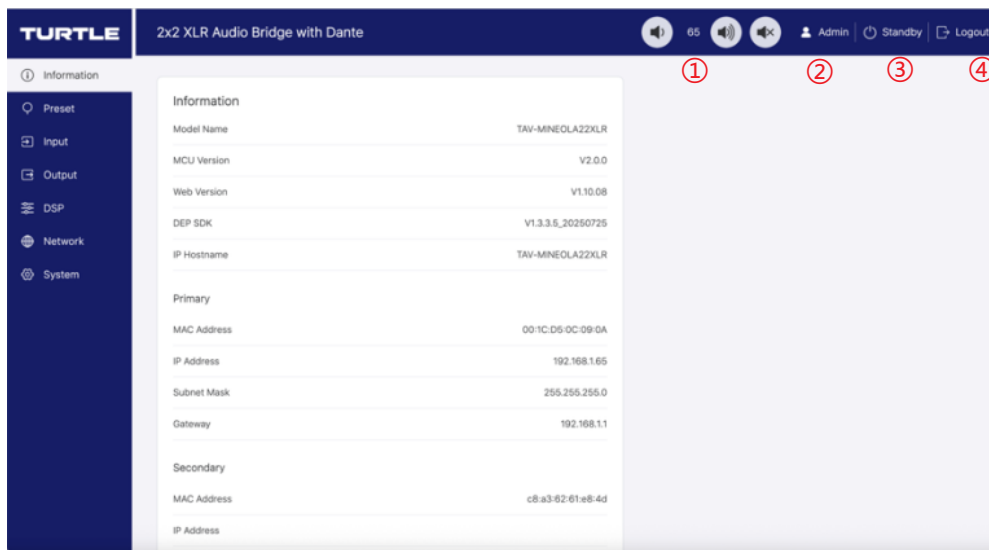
TURTLE

2x2 XLR Audio Bridge with Dante

65

Admin | Standby | Logout

① ② ③ ④

Information

Preset

Input

Output

DSP

Network

System

Information

| | |
|---|---|
| Model Name | TAV-MINEOLA22XLR |
| MCU Version | V2.0.0 |
| Web Version | V1.10.08 |
| DEP SDK | V1.3.3.5_20250725 |
| IP Hostname | TAV-MINEOLA22XLR |

Primary

| | |
|---|---|
| MAC Address | 00:1C:D5:0C:09:0A |
| IP Address | 192.168.1.65 |
| Subnet Mask | 255.255.255.0 |
| Gateway | 192.168.1.1 |

Secondary

| | |
|---|---|
| MAC Address | c8:a3:62:61:e8:4d |
| IP Address | |